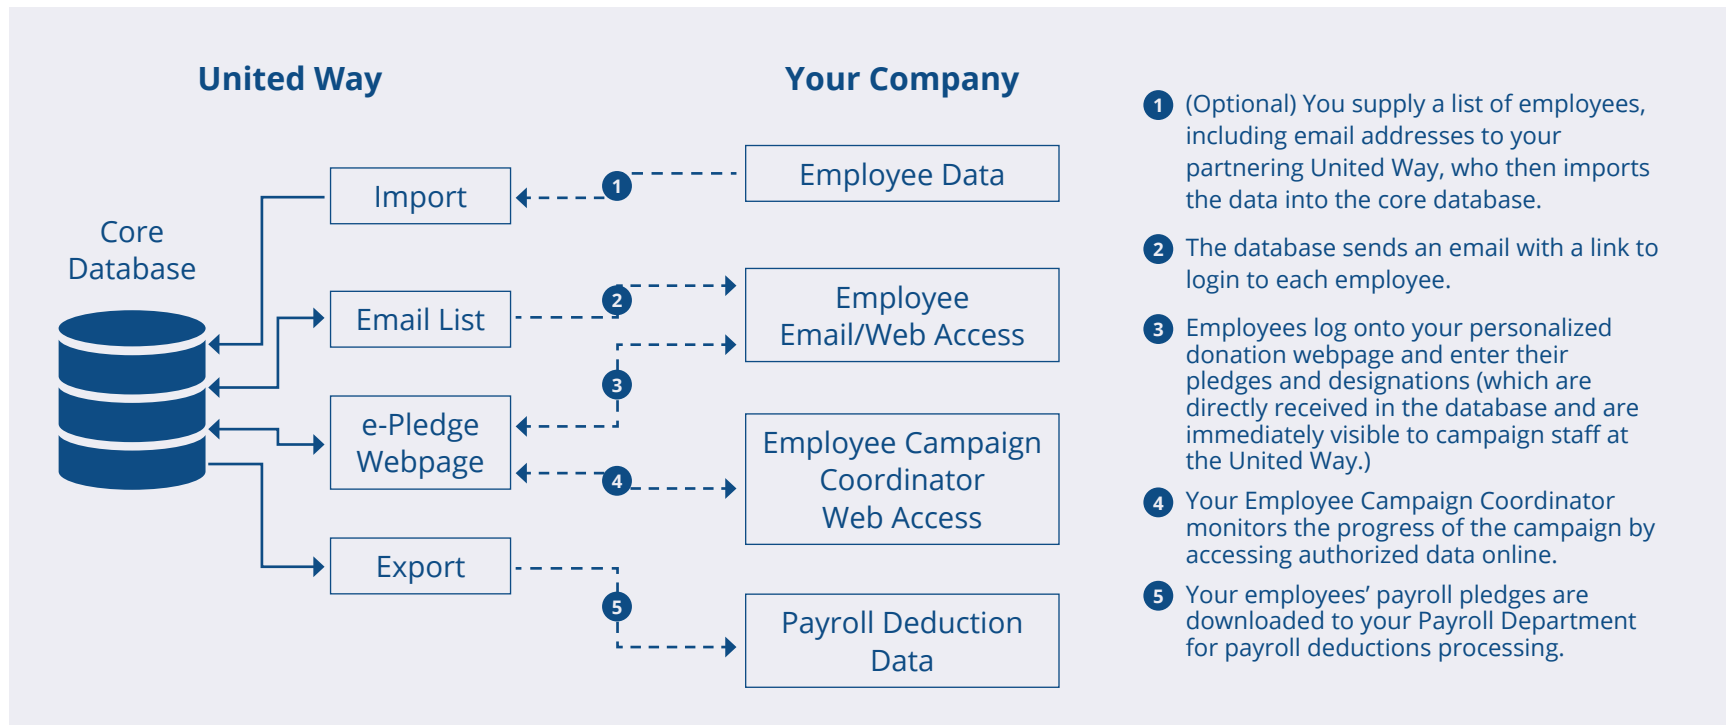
United Way

Your Company

Core Database

Import

Email List

e-Pledge Webpage

Export

1

2

3

4

5

Employee Data

Employee Email/Web Access

Employee Campaign Coordinator Web Access

Payroll Deduction Data

1 (Optional) You supply a list of employees, including email addresses to your partnering United Way, who then imports the data into the core database.

2 The database sends an email with a link to login to each employee.

3 Employees log onto your personalized donation webpage and enter their pledges and designations (which are directly received in the database and are immediately visible to campaign staff at the United Way.)

4 Your Employee Campaign Coordinator monitors the progress of the campaign by accessing authorized data online.

5 Your employees' payroll pledges are downloaded to your Payroll Department for payroll deductions processing.